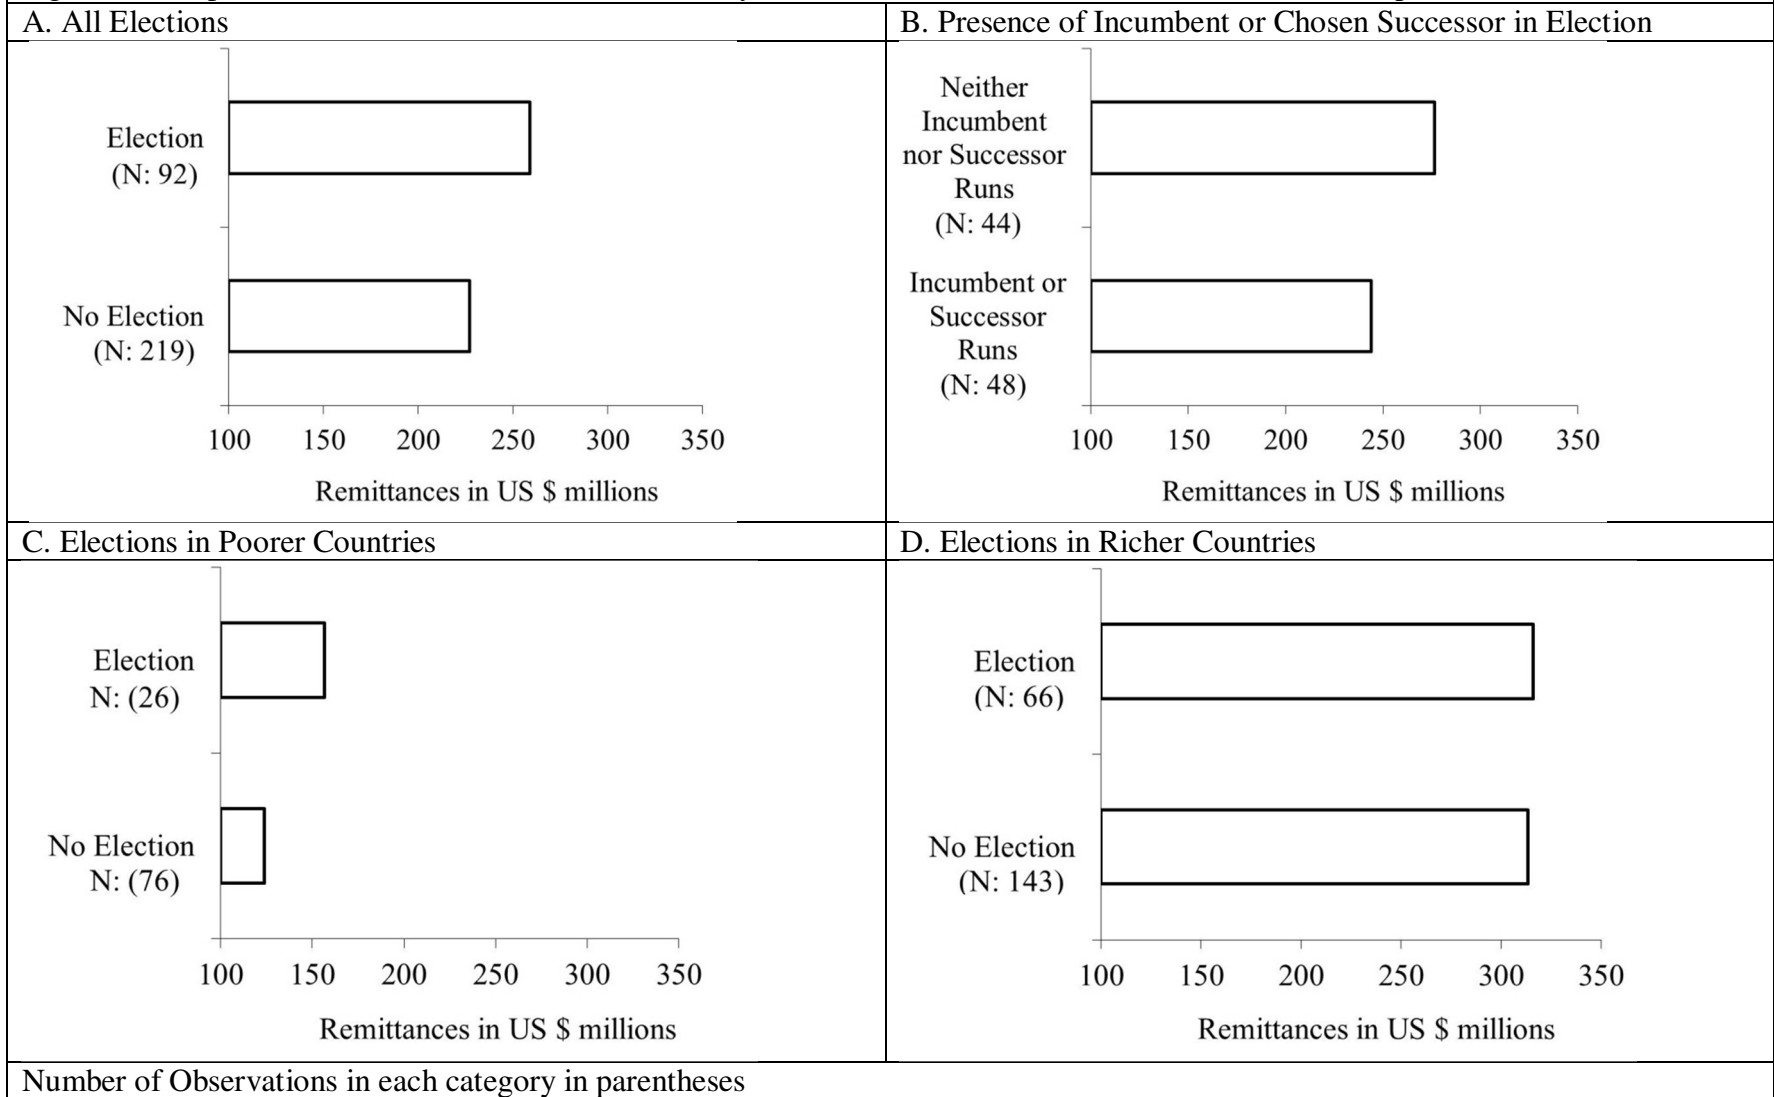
A. All Elections

Election
(N: 92)

No Election
(N: 219)

100 150 200 250 300 350

Remittances in US $ millions

B. Presence of Incumbent or Chosen Successor in Election

Neither Incumbent nor Successor Runs
(N: 44)

Incumbent or Successor Runs
(N: 48)

100 150 200 250 300 350

Remittances in US $ millions

C. Elections in Poorer Countries

Election
N: (26)

No Election
N: (76)

100 150 200 250 300 350

Remittances in US $ millions

D. Elections in Richer Countries

Election
(N: 66)

No Election
(N: 143)

100 150 200 250 300 350

Remittances in US $ millions

Number of Observations in each category in parentheses